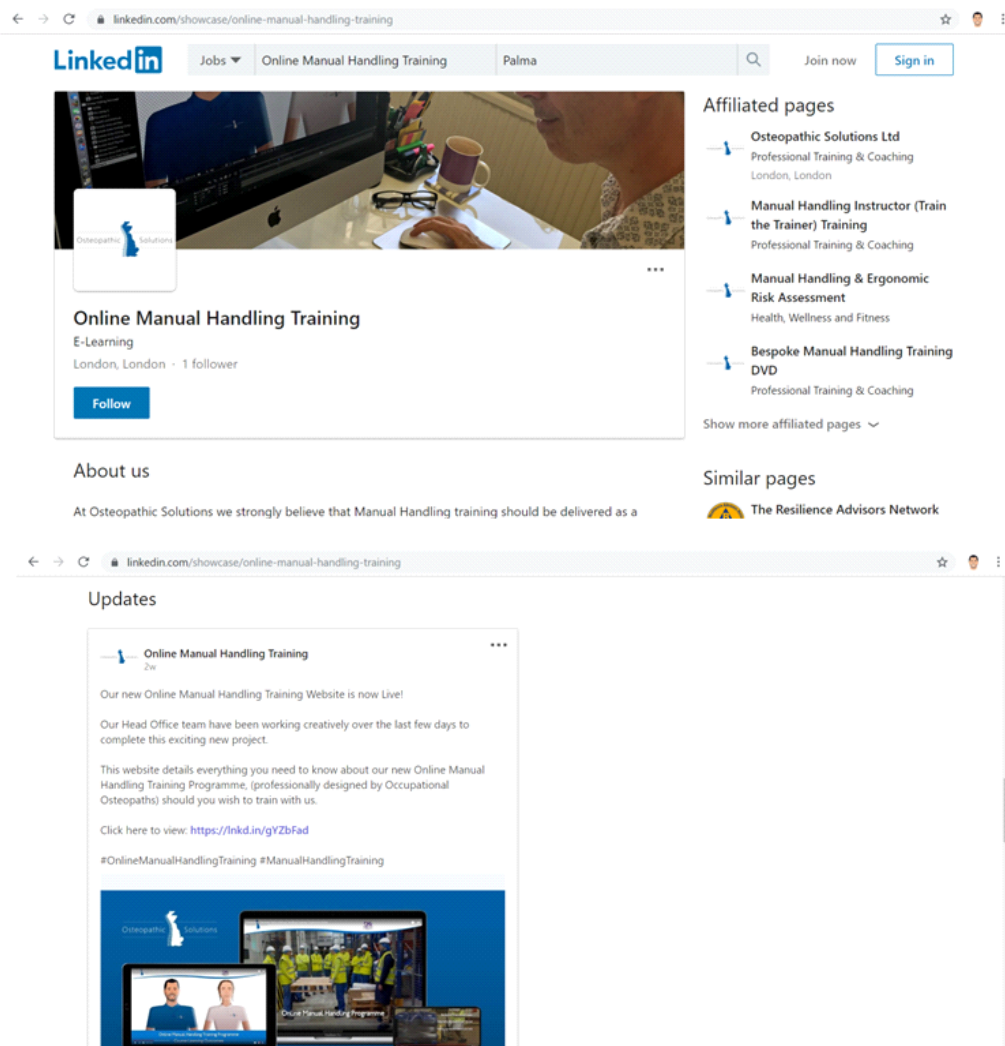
linkedin.com/showcase/online-manual-handling-training

LinkedIn Jobs Online Manual Handling Training Palma Join now Sign in

Osteopathic Solutions

Online Manual Handling Training
E-Learning
London, London · 1 follower
Follow

About us

At Osteopathic Solutions we strongly believe that Manual Handling training should be delivered as a

Affiliated pages

Osteopathic Solutions Ltd
Professional Training & Coaching
London, London

Manual Handling Instructor (Train the Trainer) Training
Professional Training & Coaching

Manual Handling & Ergonomic Risk Assessment
Health, Wellness and Fitness

Bespoke Manual Handling Training DVD
Professional Training & Coaching

Show more affiliated pages

Similar pages

The Resilience Advisors Network

linkedin.com/showcase/online-manual-handling-training

Updates

Online Manual Handling Training
2w

Our new Online Manual Handling Training Website is now Live!

Our Head Office team have been working creatively over the last few days to complete this exciting new project.

This website details everything you need to know about our new Online Manual Handling Training Programme, (professionally designed by Occupational Osteopaths) should you wish to train with us.

Click here to view: https://lnkd.in/gYZbFad

#OnlineManualHandlingTraining #ManualHandlingTraining

Osteopathic Solutions

Online Manual Handling Programme

Online Manual Handling Training Programme